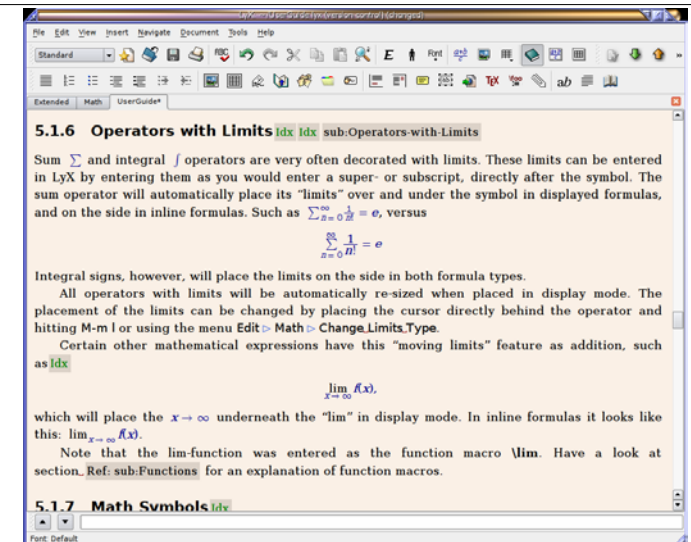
LyX: ~/UserGuide.lyx (version control) (changed)

File Edit View Insert Navigate Document Tools Help

Standard

Extended Math UserGuide*

5.1.6 Operators with Limits Idx Idx sub:Operators-with-Limits

Sum $\sum$ and integral $\int$ operators are very often decorated with limits. These limits can be entered in LyX by entering them as you would enter a super- or subscript, directly after the symbol. The sum operator will automatically place its "limits" over and under the symbol in displayed formulas, and on the side in inline formulas. Such as $\sum_{n=0}^{\infty}\frac{1}{n!}=e$, versus

$$\sum_{n=0}^{\infty}\frac{1}{n!}=e$$

Integral signs, however, will place the limits on the side in both formula types.

All operators with limits will be automatically re-sized when placed in display mode. The placement of the limits can be changed by placing the cursor directly behind the operator and hitting M-m l or using the menu Edit ▷ Math ▷ Change Limits Type.

Certain other mathematical expressions have this "moving limits" feature as addition, such as Idx

$$\lim_{x\to\infty}f(x),$$

which will place the $x\to\infty$ underneath the "lim" in display mode. In inline formulas it looks like this: $\lim_{x\to\infty}f(x)$.

Note that the lim-function was entered as the function macro \lim. Have a look at section Ref: sub:Functions for an explanation of function macros.

5.1.7 Math Symbols Idx

Font: Default